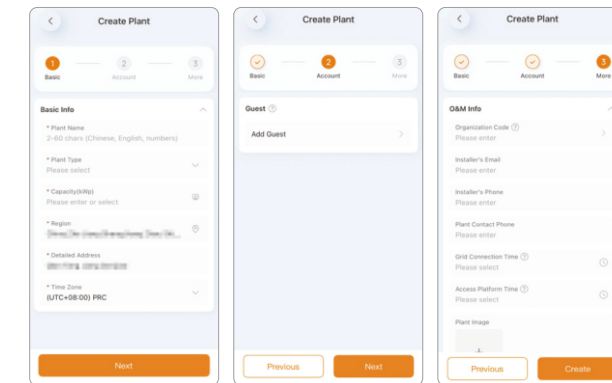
Create Plant

1 Basic
2 Account
3 More

Basic Info

* Plant Name
2~60 chars (Chinese, English, numbers)

* Plant Type
Please select

* Capacity(kWp)
Please enter or select

* Region
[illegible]

* Detailed Address
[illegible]

* Time Zone
(UTC+08:00) PRC

Next

Create Plant

Basic
2 Account
3 More

Guest

Add Guest

Previous
Next

Create Plant

Basic
Account
3 More

O&M Info

Organization Code
Please enter

Installer's Email
Please enter

Installer's Phone
Please enter

Plant Contact Phone
Please enter

Grid Connection Time
Please select

Access Platform Time
Please select

Plant Image

Previous
Create